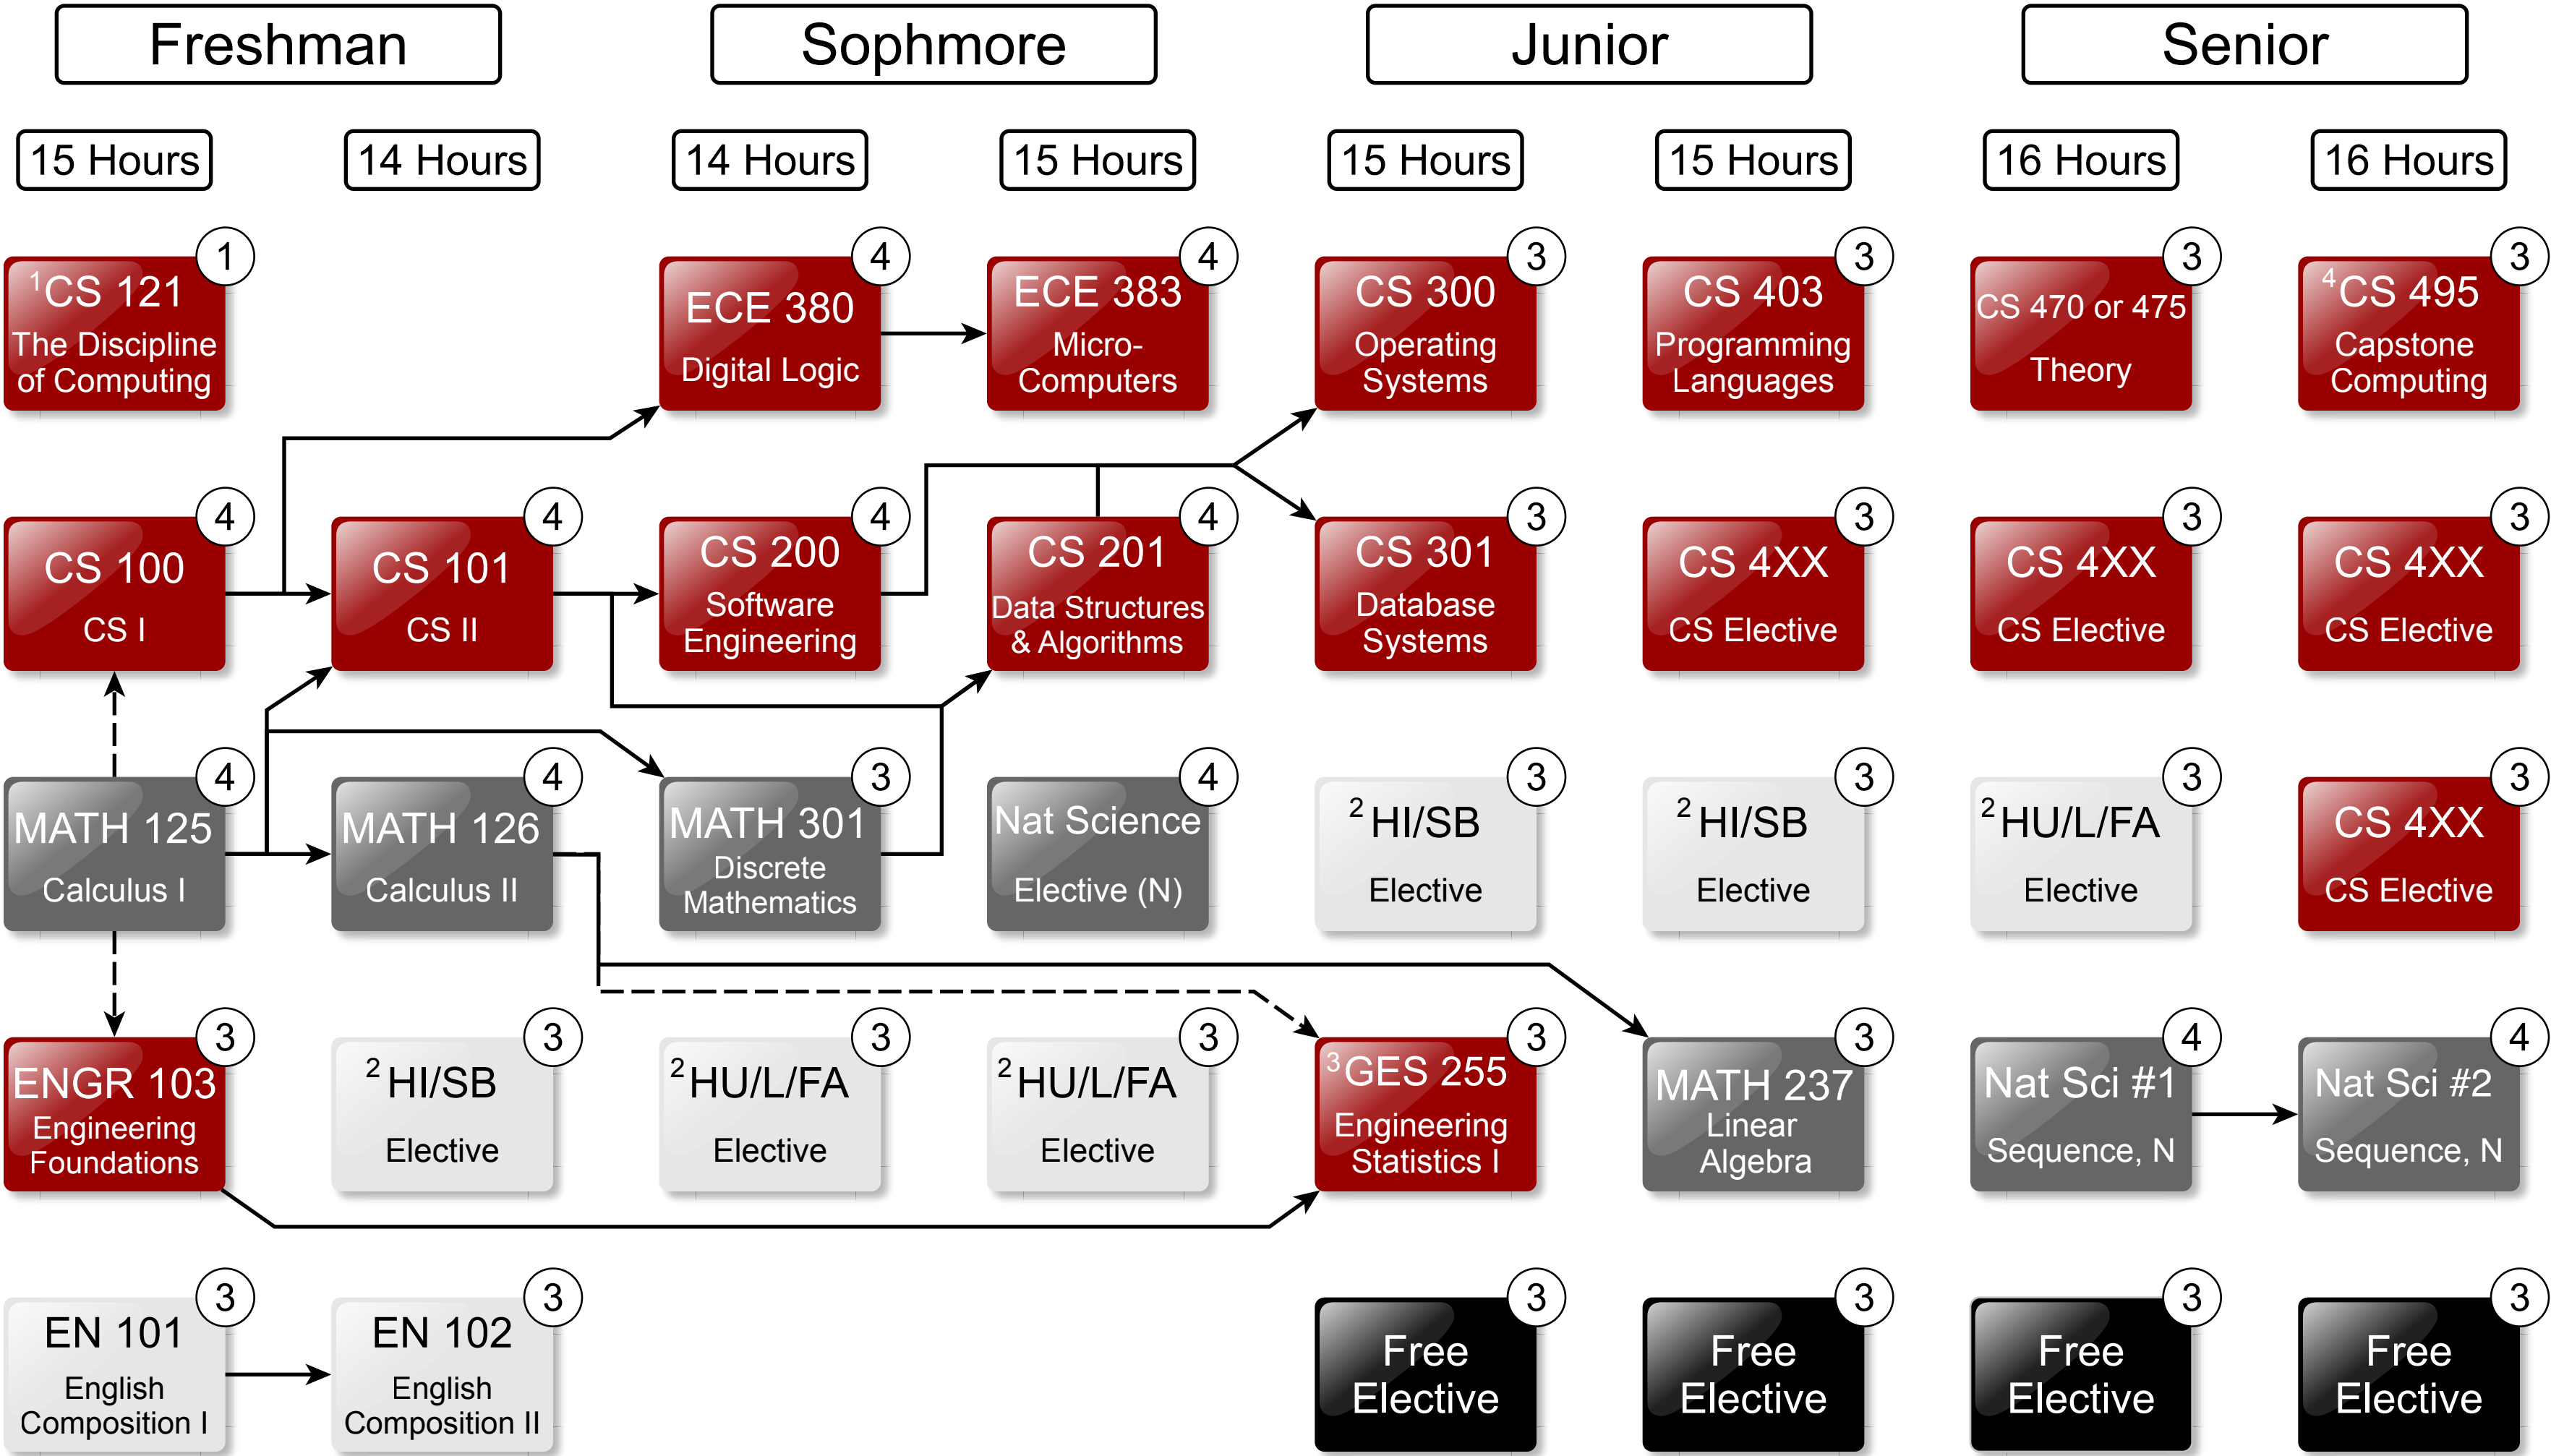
Freshman

Sophomore

Junior

Senior

15 Hours

14 Hours

14 Hours

15 Hours

15 Hours

15 Hours

16 Hours

16 Hours

1 $^1$CS 121 The Discipline of Computing

4 ECE 380 Digital Logic

4 ECE 383 Micro-Computers

3 CS 300 Operating Systems

3 CS 403 Programming Languages

3 CS 470 or 475 Theory

3 $^4$CS 495 Capstone Computing

4 CS 100 CS I

4 CS 101 CS II

4 CS 200 Software Engineering

4 CS 201 Data Structures & Algorithms

3 CS 301 Database Systems

3 CS 4XX CS Elective

3 CS 4XX CS Elective

3 CS 4XX CS Elective

4 MATH 125 Calculus I

4 MATH 126 Calculus II

3 MATH 301 Discrete Mathematics

4 Nat Science Elective (N)

3 $^2$HI/SB Elective

3 $^2$HI/SB Elective

3 $^2$HU/L/FA Elective

3 CS 4XX CS Elective

3 ENGR 103 Engineering Foundations

3 $^2$HI/SB Elective

3 $^2$HU/L/FA Elective

3 $^2$HU/L/FA Elective

3 $^3$GES 255 Engineering Statistics I

3 MATH 237 Linear Algebra

4 Nat Sci #1 Sequence, N

4 Nat Sci #2 Sequence, N

3 EN 101 English Composition I

3 EN 102 English Composition II

3 Free Elective

3 Free Elective

3 Free Elective

3 Free Elective